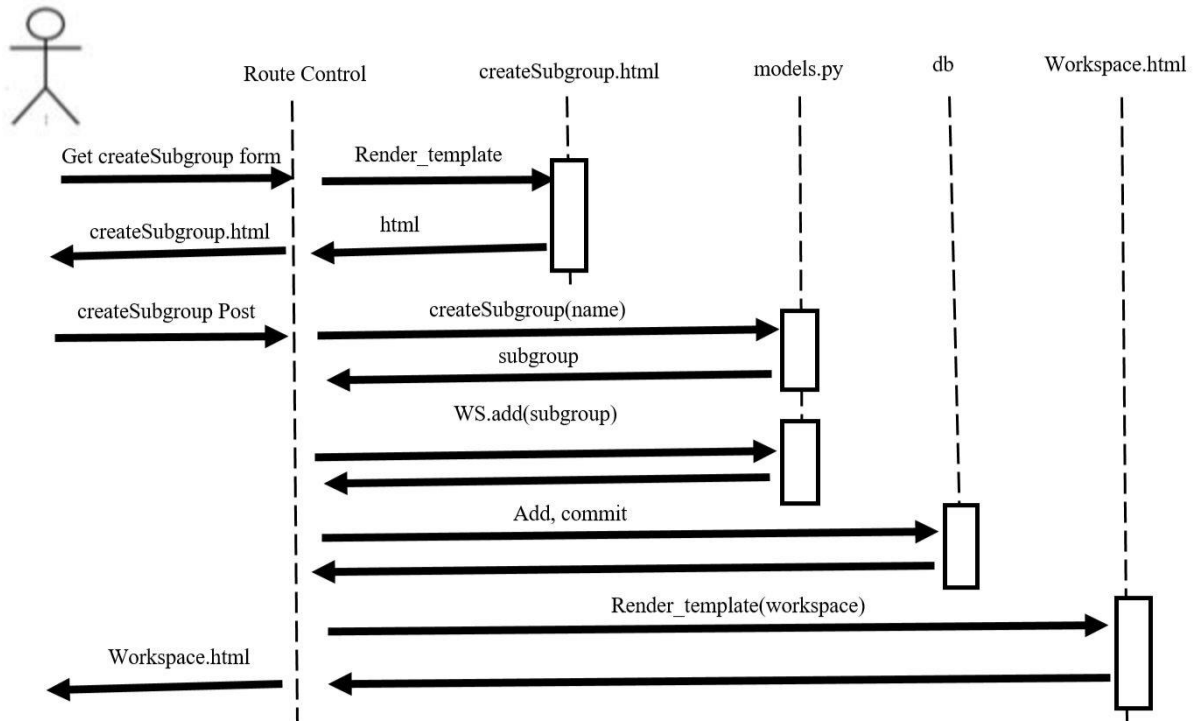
Route Control
createSubgroup.html
models.py
db
Workspace.html

Get createSubgroup form
Render_template
createSubgroup.html
html
createSubgroup Post
createSubgroup(name)
subgroup
WS.add(subgroup)
Add, commit
Render_template(workspace)
Workspace.html